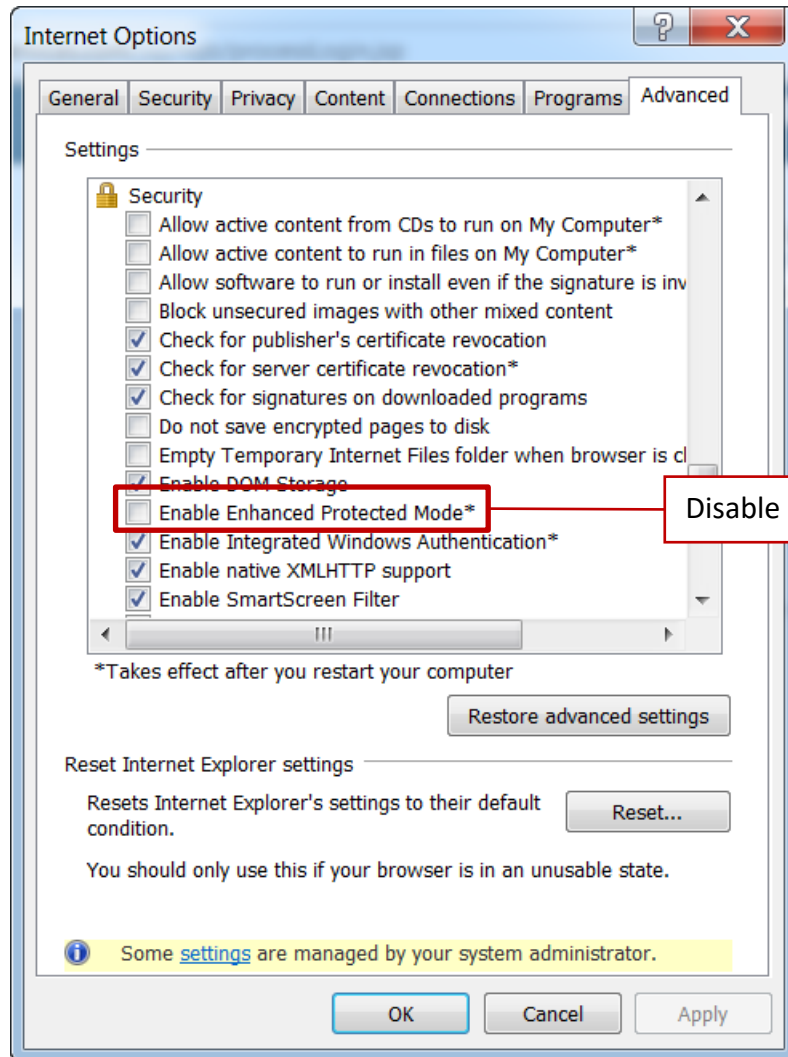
Internet Options

General | Security | Privacy | Content | Connections | Programs | Advanced

Settings

Security
Allow active content from CDs to run on My Computer*
Allow active content to run in files on My Computer*
Allow software to run or install even if the signature is inv
Block unsecured images with other mixed content
Check for publisher's certificate revocation
Check for server certificate revocation*
Check for signatures on downloaded programs
Do not save encrypted pages to disk
Empty Temporary Internet Files folder when browser is cl
Enable DOM Storage
Enable Enhanced Protected Mode*
Enable Integrated Windows Authentication*
Enable native XMLHTTP support
Enable SmartScreen Filter

Disable

*Takes effect after you restart your computer

Restore advanced settings

Reset Internet Explorer settings

Resets Internet Explorer's settings to their default condition.

Reset...

You should only use this if your browser is in an unusable state.

Some settings are managed by your system administrator.

OK | Cancel | Apply